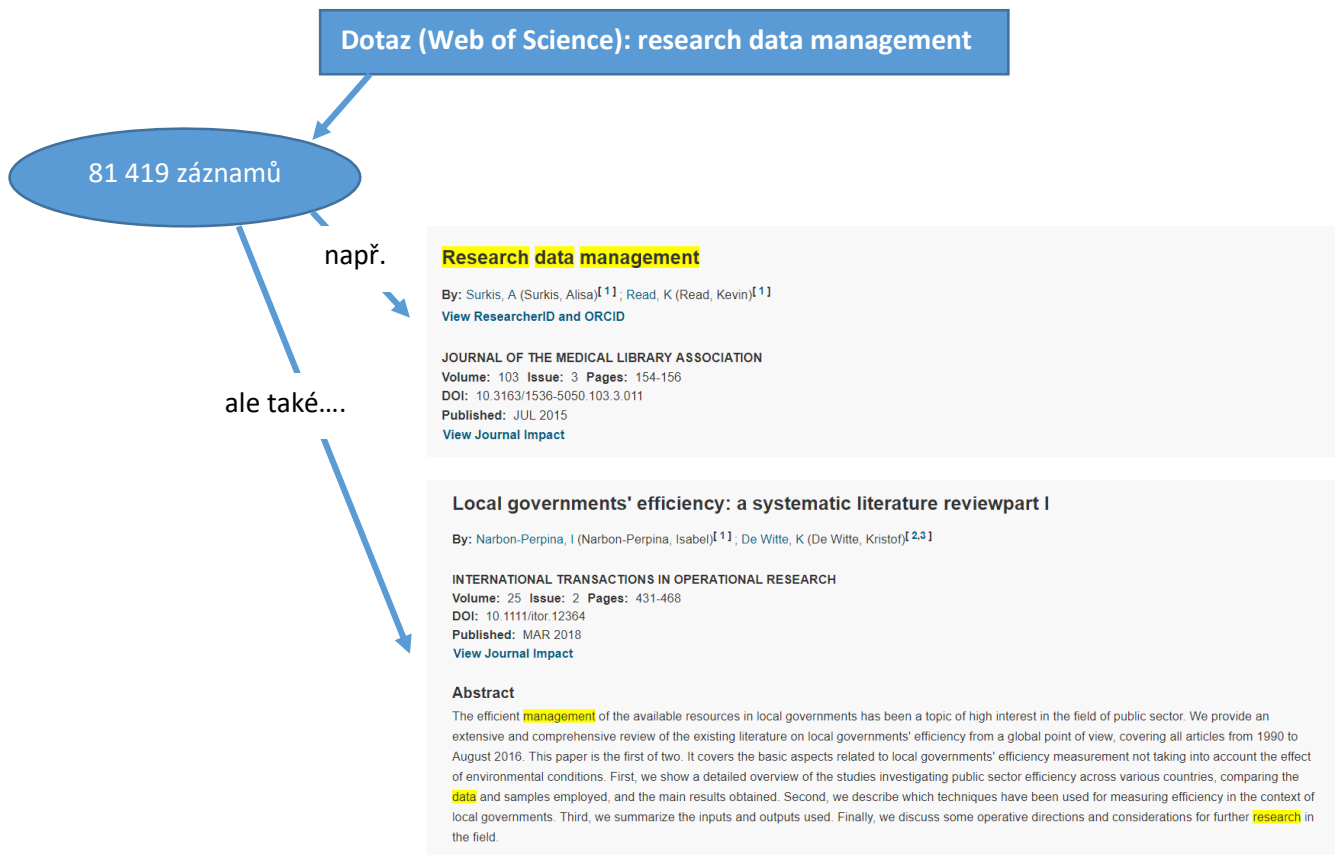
Dotaz (Web of Science): research data management

81 419 záznamů

např.

ale také….

Research data management

By: Surkis, A (Surkis, Alisa)[1]; Read, K (Read, Kevin)[1]
View ResearcherID and ORCID

JOURNAL OF THE MEDICAL LIBRARY ASSOCIATION
Volume: 103 Issue: 3 Pages: 154-156
DOI: 10.3163/1536-5050.103.3.011
Published: JUL 2015
View Journal Impact

Local governments' efficiency: a systematic literature reviewpart I

By: Narbon-Perpina, I (Narbon-Perpina, Isabel)[1]; De Witte, K (De Witte, Kristof)[2,3]

INTERNATIONAL TRANSACTIONS IN OPERATIONAL RESEARCH
Volume: 25 Issue: 2 Pages: 431-468
DOI: 10.1111/itor.12364
Published: MAR 2018
View Journal Impact

Abstract
The efficient management of the available resources in local governments has been a topic of high interest in the field of public sector. We provide an extensive and comprehensive review of the existing literature on local governments' efficiency from a global point of view, covering all articles from 1990 to August 2016. This paper is the first of two. It covers the basic aspects related to local governments' efficiency measurement not taking into account the effect of environmental conditions. First, we show a detailed overview of the studies investigating public sector efficiency across various countries, comparing the data and samples employed, and the main results obtained. Second, we describe which techniques have been used for measuring efficiency in the context of local governments. Third, we summarize the inputs and outputs used. Finally, we discuss some operative directions and considerations for further research in the field.